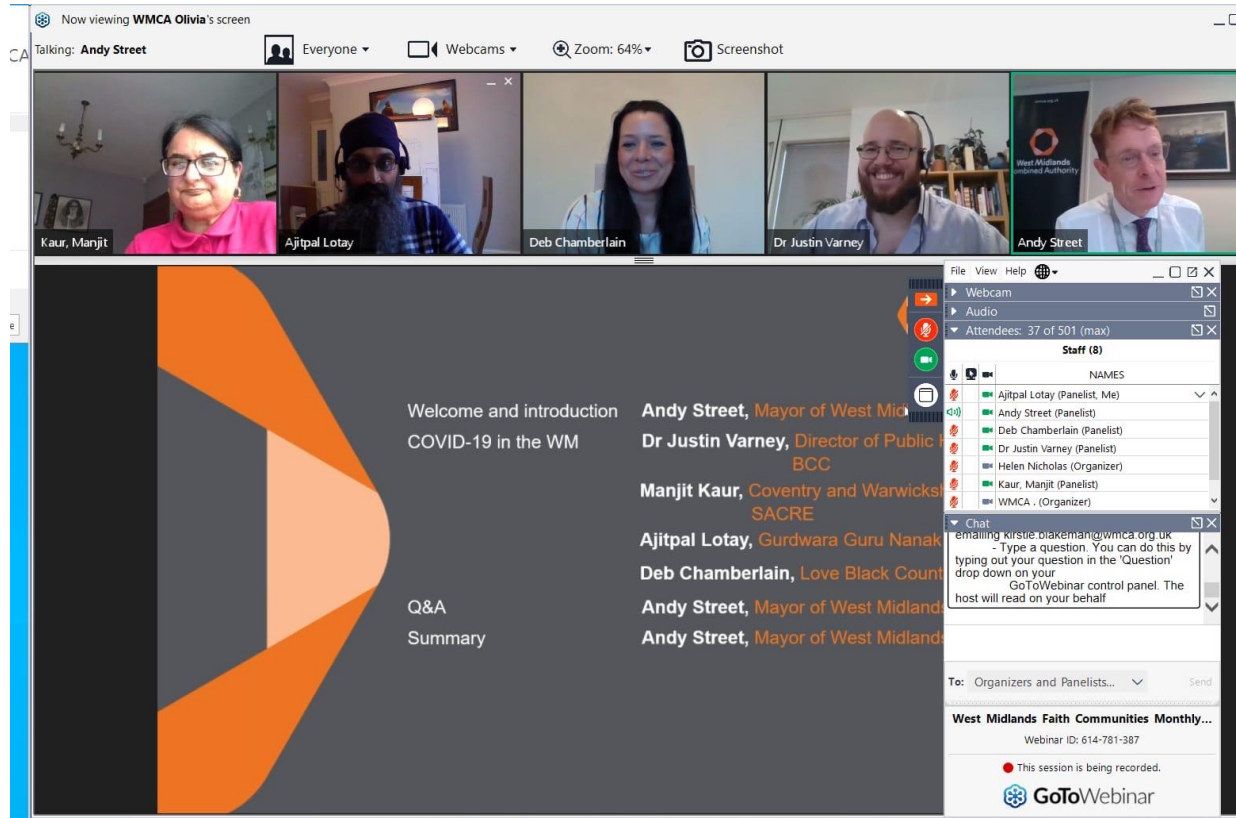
Now viewing WMCA Olivia's screen

Talking: Andy Street

Everyone

Webcams

Zoom: 64%

Screenshot

Kaur, Manjit

Ajitpal Lotay

Deb Chamberlain

Dr Justin Varney

West Midlands Combined Authority

Andy Street

Welcome and introduction Andy Street, Mayor of West Mid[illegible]

COVID-19 in the WM Dr Justin Varney, Director of Public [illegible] BCC

Manjit Kaur, Coventry and Warwicks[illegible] SACRE

Ajitpal Lotay, Gurdwara Guru Nanak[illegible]

Deb Chamberlain, Love Black Count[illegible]

Q&A Andy Street, Mayor of West Midlands

Summary Andy Street, Mayor of West Midlands

File View Help

Webcam

Audio

Attendees: 37 of 501 (max)

Staff (8)

NAMES

Ajitpal Lotay (Panelist, Me)

Andy Street (Panelist)

Deb Chamberlain (Panelist)

Dr Justin Varney (Panelist)

Helen Nicholas (Organizer)

Kaur, Manjit (Panelist)

WMCA . (Organizer)

Chat

emailing kirstie.blakeman@wmca.org.uk
- Type a question. You can do this by typing out your question in the 'Question' drop down on your GoToWebinar control panel. The host will read on your behalf

To: Organizers and Panelists...

Send

West Midlands Faith Communities Monthly...

Webinar ID: 614-781-387

This session is being recorded.

GoToWebinar